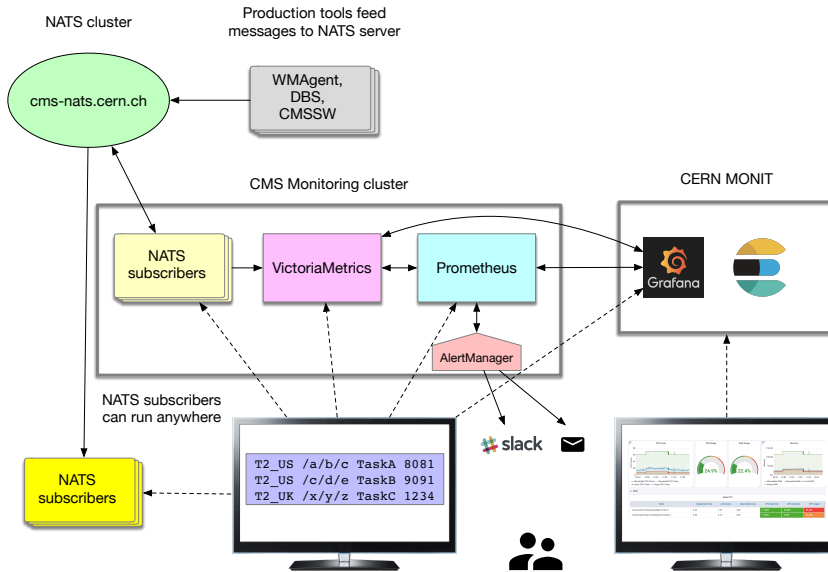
NATS cluster

Production tools feed messages to NATS server

cms-nats.cern.ch

WMAgent, DBS, CMSSW

CMS Monitoring cluster

CERN MONIT

NATS subscribers

VictoriaMetrics

Prometheus

Grafana

AlertManager

NATS subscribers can run anywhere

slack

NATS subscribers

T2_US /a/b/c TaskA 8081
T2_US /c/d/e TaskB 9091
T2_UK /x/y/z TaskC 1234